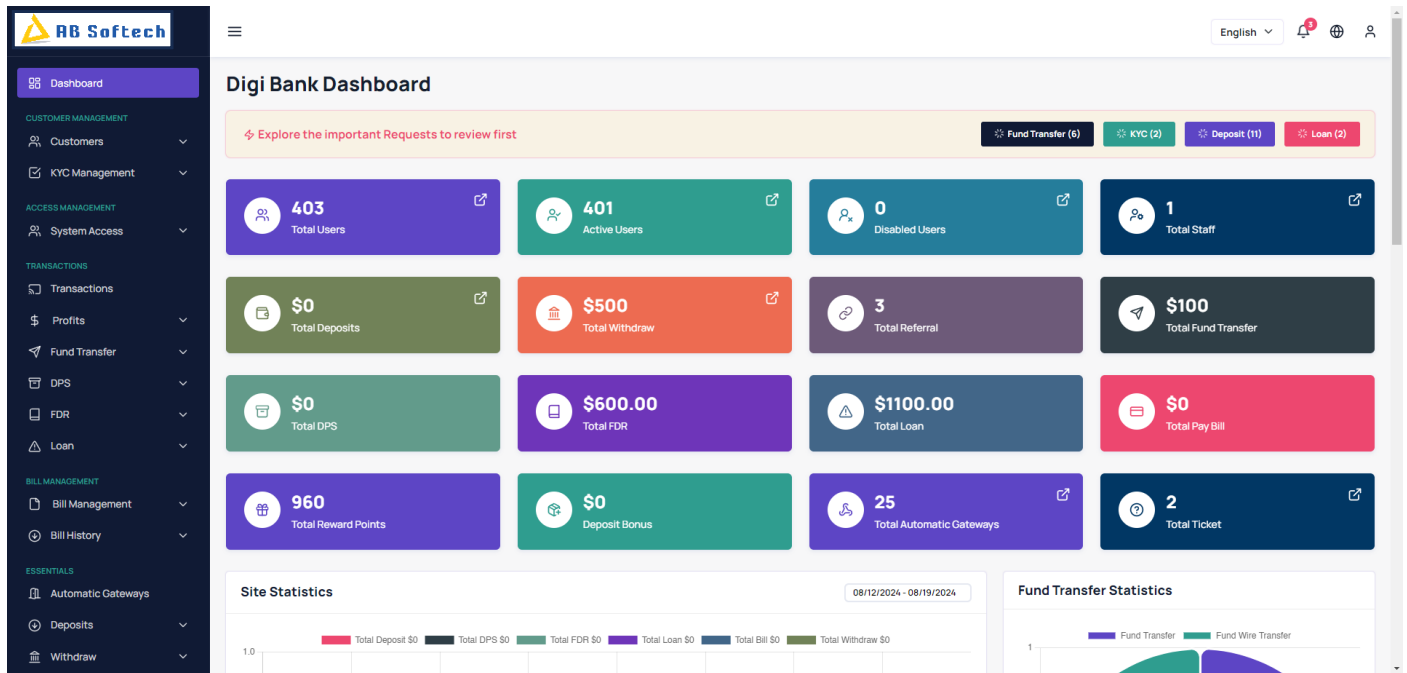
AB Softech

Dashboard

CUSTOMER MANAGEMENT
Customers
KYC Management

ACCESS MANAGEMENT
System Access

TRANSACTIONS
Transactions
Profits
Fund Transfer
DPS
FDR
Loan

BILL MANAGEMENT
Bill Management
Bill History

ESSENTIALS
Automatic Gateways
Deposits
Withdraw

English
3

Digi Bank Dashboard

Explore the important Requests to review first
Fund Transfer (6)
KYC (2)
Deposit (11)
Loan (2)

403
Total Users

401
Active Users

0
Disabled Users

1
Total Staff

$0
Total Deposits

$500
Total Withdraw

3
Total Referral

$100
Total Fund Transfer

$0
Total DPS

$600.00
Total FDR

$1100.00
Total Loan

$0
Total Pay Bill

960
Total Reward Points

$0
Deposit Bonus

25
Total Automatic Gateways

2
Total Ticket

Site Statistics
08/12/2024 - 08/19/2024
Total Deposit $0
Total DPS $0
Total FDR $0
Total Loan $0
Total Bill $0
Total Withdraw $0
1.0

Fund Transfer Statistics
Fund Transfer
Fund Wire Transfer
1